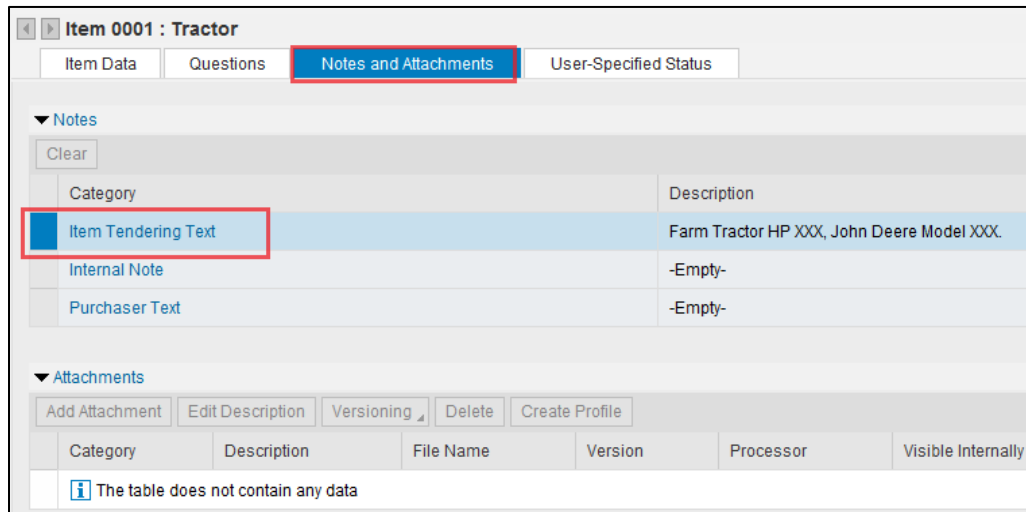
Item 0001 : Tractor

Item Data | Questions | Notes and Attachments | User-Specified Status

Notes

Clear

| Category | Description |
|---|---|
| Item Tendering Text | Farm Tractor HP XXX, John Deere Model XXX. |
| Internal Note | -Empty- |
| Purchaser Text | -Empty- |

Attachments

Add Attachment | Edit Description | Versioning | Delete | Create Profile

| Category | Description | File Name | Version | Processor | Visible Internally |
|---|---|---|---|---|---|
| The table does not contain any data | | | | | |